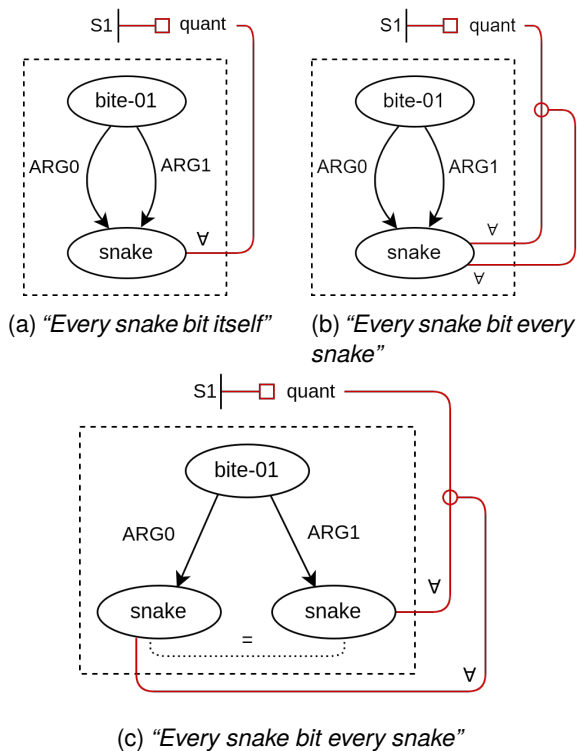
S1 quant

bite-01

ARG0

ARG1

snake

∀

(a) *"Every snake bit itself"*

S1 quant

bite-01

ARG0

ARG1

snake

∀

∀

(b) *"Every snake bit every snake"*

S1 quant

bite-01

ARG0

ARG1

snake

snake

=

∀

∀

(c) *"Every snake bit every snake"*